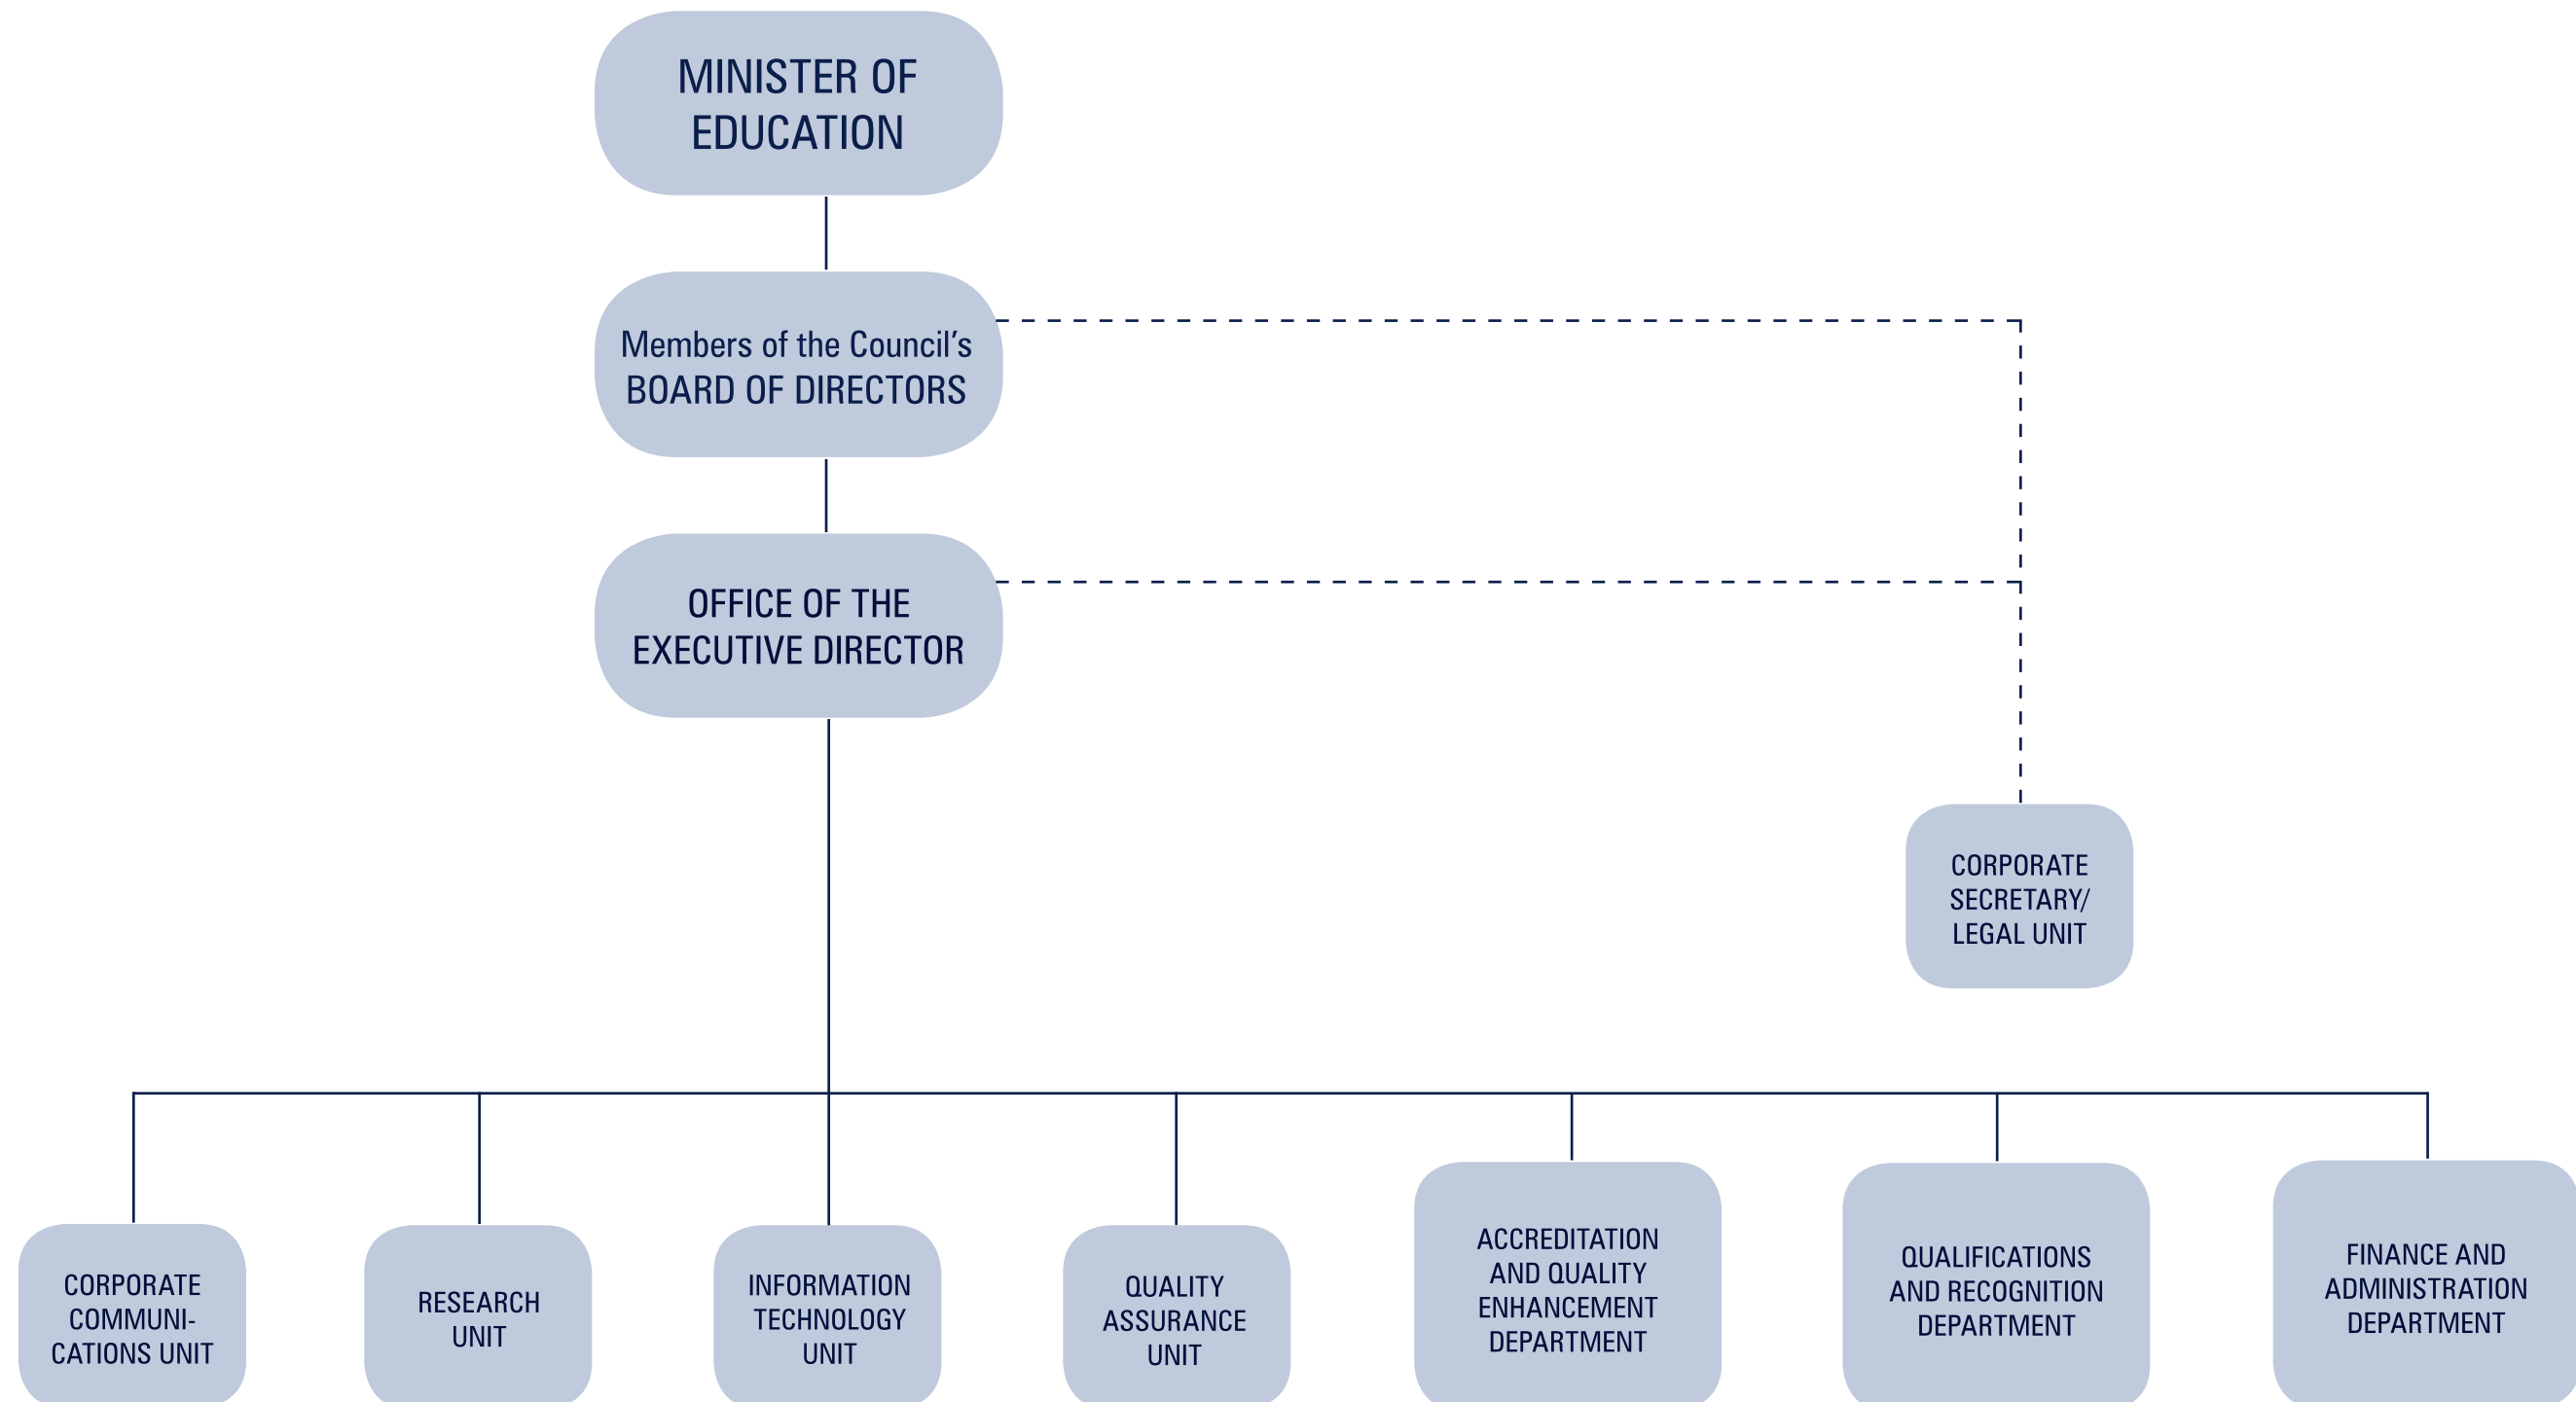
MINISTER OF EDUCATION

Members of the Council’s BOARD OF DIRECTORS

OFFICE OF THE EXECUTIVE DIRECTOR

CORPORATE SECRETARY/ LEGAL UNIT

CORPORATE COMMUNICATIONS UNIT

RESEARCH UNIT

INFORMATION TECHNOLOGY UNIT

QUALITY ASSURANCE UNIT

ACCREDITATION AND QUALITY ENHANCEMENT DEPARTMENT

QUALIFICATIONS AND RECOGNITION DEPARTMENT

FINANCE AND ADMINISTRATION DEPARTMENT